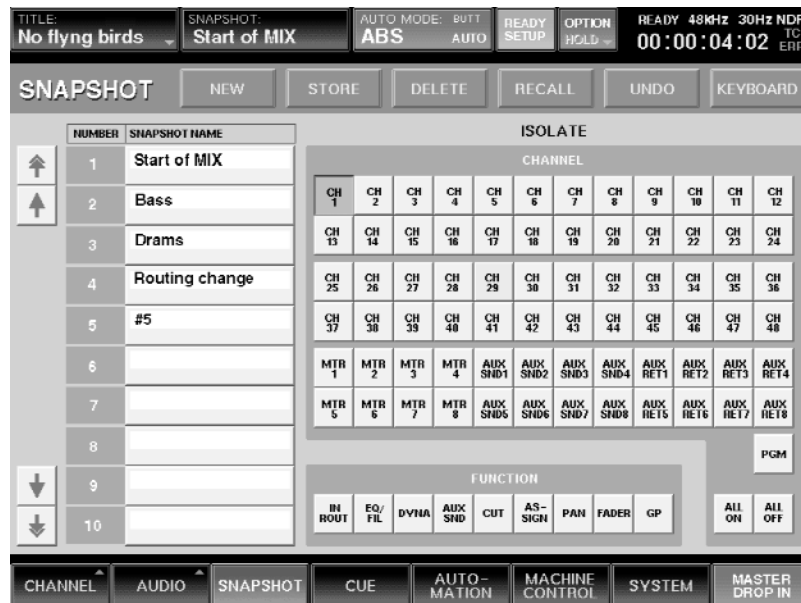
TITLE:
No flyng birds

SNAPSHOT:
Start of MIX

AUTO MODE: BUTT
ABS AUTO

READY SETUP

OPTION HOLD

READY 48KHz 30Hz NDF
00:00:04:02 TC ERR

SNAPSHOT

NEW STORE DELETE RECALL UNDO KEYBOARD

| NUMBER | SNAPSHOT NAME |
|---|---|
| 1 | Start of MIX |
| 2 | Bass |
| 3 | Drams |
| 4 | Routing change |
| 5 | #5 |
| 6 | |
| 7 | |
| 8 | |
| 9 | |
| 10 | |

ISOLATE

CHANNEL

CH 1 CH 2 CH 3 CH 4 CH 5 CH 6 CH 7 CH 8 CH 9 CH 10 CH 11 CH 12
CH 13 CH 14 CH 15 CH 16 CH 17 CH 18 CH 19 CH 20 CH 21 CH 22 CH 23 CH 24
CH 25 CH 26 CH 27 CH 28 CH 29 CH 30 CH 31 CH 32 CH 33 CH 34 CH 35 CH 36
CH 37 CH 38 CH 39 CH 40 CH 41 CH 42 CH 43 CH 44 CH 45 CH 46 CH 47 CH 48
MTR 1 MTR 2 MTR 3 MTR 4 AUX SND1 AUX SND2 AUX SND3 AUX SND4 AUX RET1 AUX RET2 AUX RET3 AUX RET4
MTR 5 MTR 6 MTR 7 MTR 8 AUX SND5 AUX SND6 AUX SND7 AUX SND8 AUX RET5 AUX RET6 AUX RET7 AUX RET8

PGM

FUNCTION

IN ROUT EQ/FIL DYNA AUX SND CUT AS-SIGN PAN FADER GP

ALL ON ALL OFF

CHANNEL AUDIO SNAPSHOT CUE AUTO-MATION MACHINE CONTROL SYSTEM MASTER DROP IN